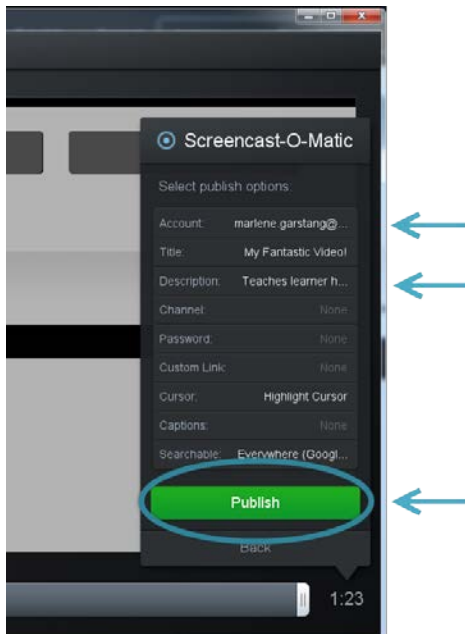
Screencast-O-Matic

Select publish options:

| | |
|---|---|
| Account: | marlene.garstang@... |
| Title: | My Fantastic Video! |
| Description: | Teaches learner h... |
| Channel: | None |
| Password: | None |
| Custom Link: | None |
| Cursor: | Highlight Cursor |
| Captions: | None |
| Searchable: | Everywhere (Googl... |

Publish

Back

1:23